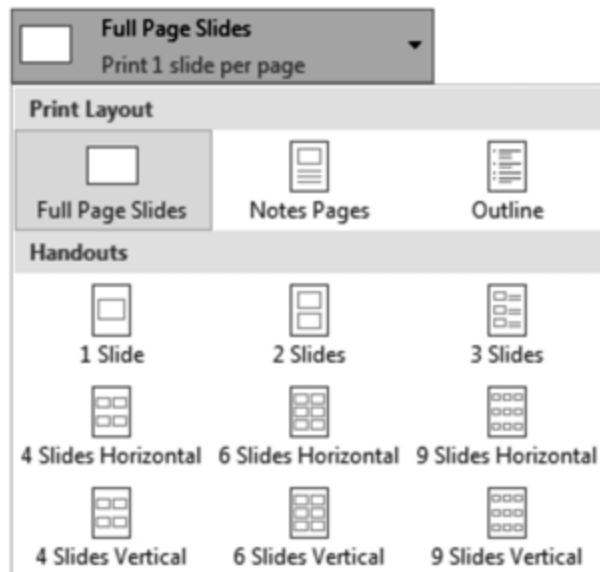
Full Page Slides
Print 1 slide per page

Print Layout

Full Page Slides
Notes Pages
Outline

Handouts

1 Slide
2 Slides
3 Slides
4 Slides Horizontal
6 Slides Horizontal
9 Slides Horizontal
4 Slides Vertical
6 Slides Vertical
9 Slides Vertical